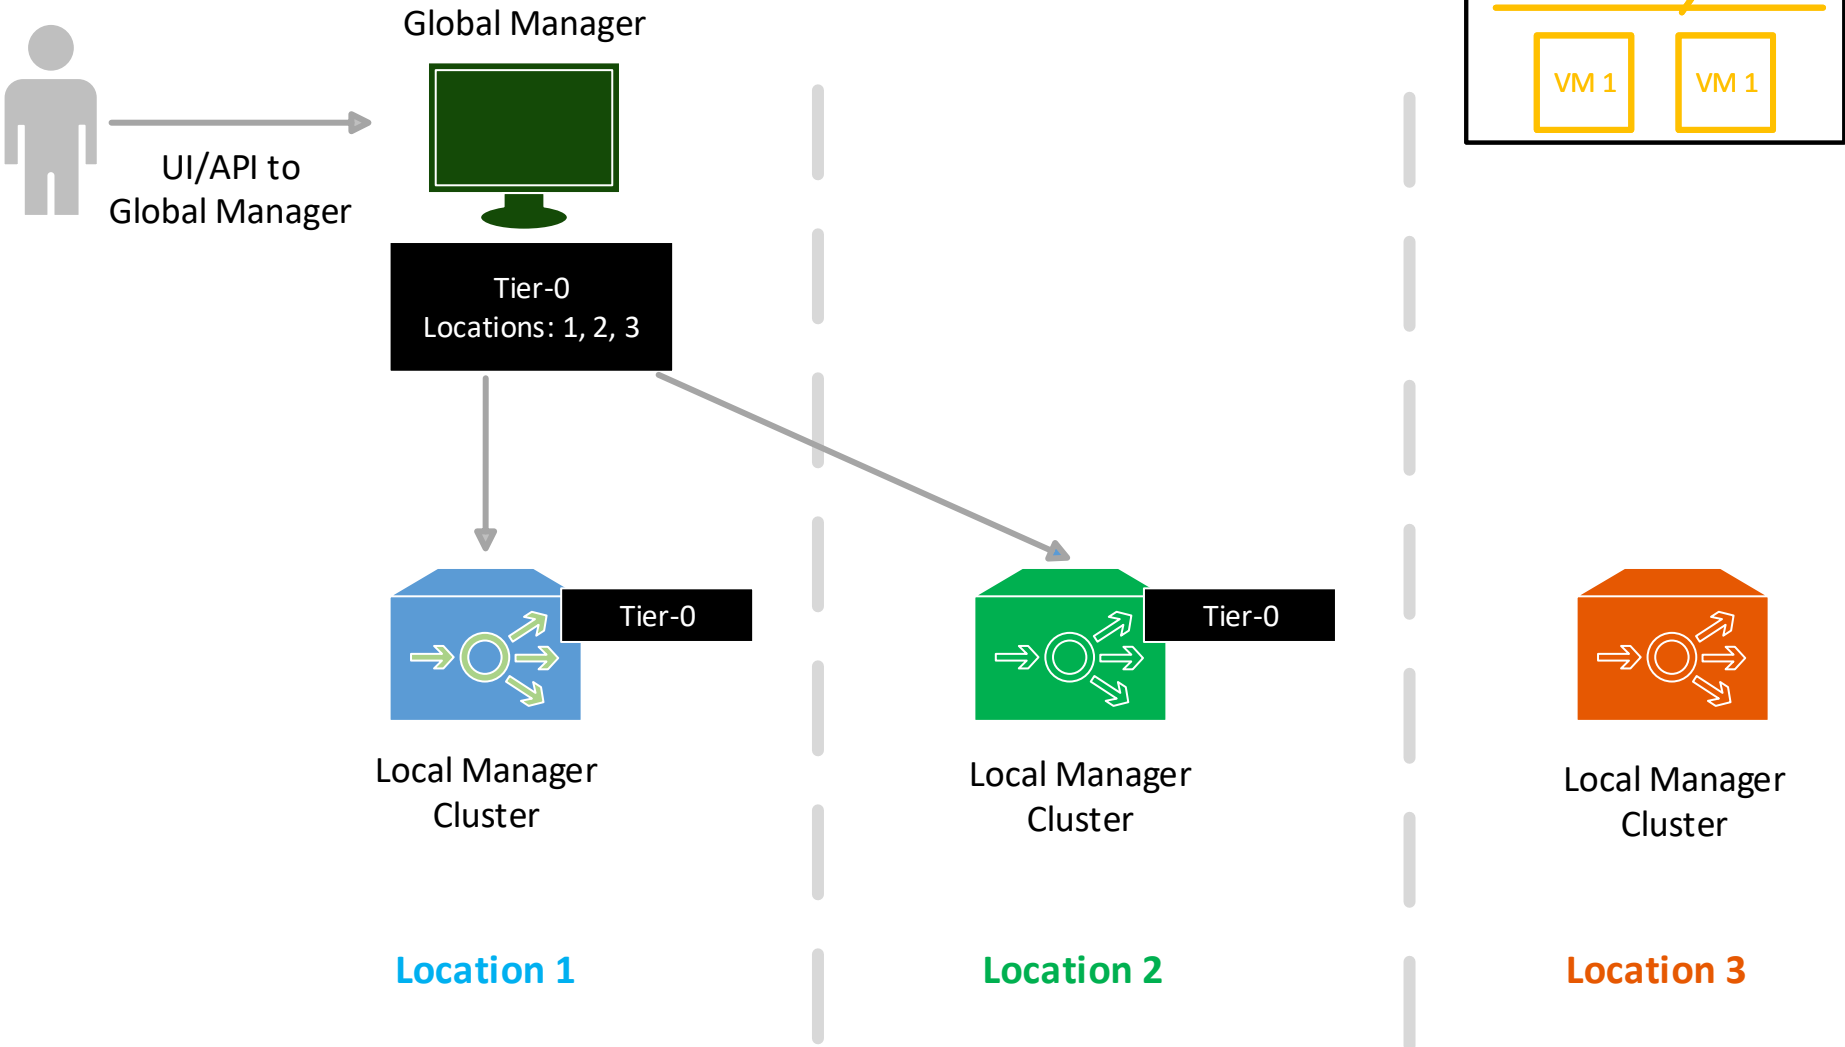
Global Manager

UI/API to Global Manager

VM 1

VM 1

Tier-0
Locations: 1, 2, 3

Tier-0

Tier-0

Local Manager Cluster

Local Manager Cluster

Local Manager Cluster

Location 1

Location 2

Location 3